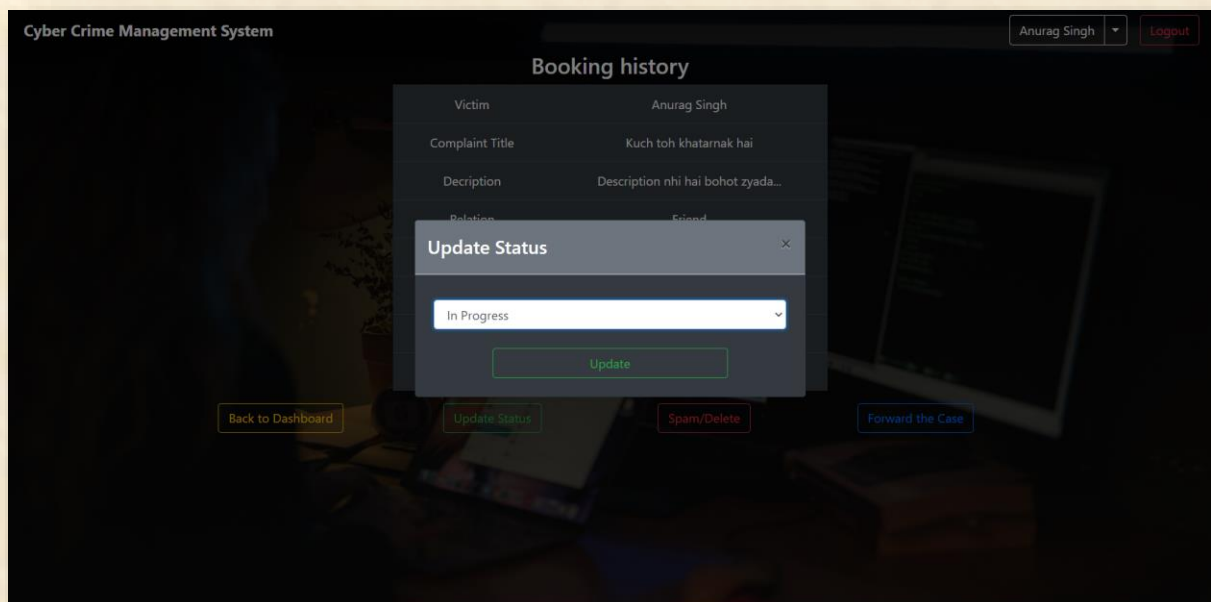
Cyber Crime Management System

Anurag Singh

Logout

Booking history

| | |
|---|---|
| Victim | Anurag Singh |
| Complaint Title | Kuch toh khatarnak hai |
| Decription | Description nhi hai bohot zyada... |
| Relation | Friend |

Update Status

×

In Progress

Update

Back to Dashboard

Update Status

Spam/Delete

Forward the Case